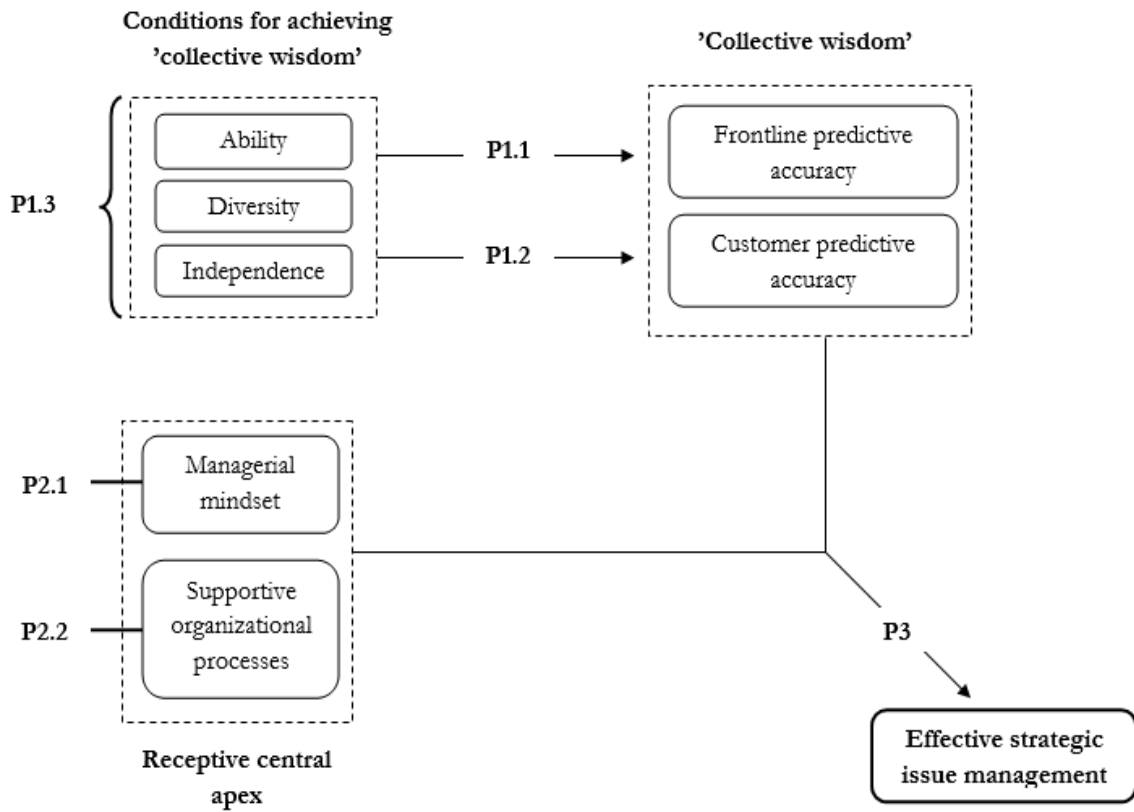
Conditions for achieving 'collective wisdom'

'Collective wisdom'

P1.3

Ability

Diversity

Independence

P1.1

P1.2

Frontline predictive accuracy

Customer predictive accuracy

P2.1

Managerial mindset

P2.2

Supportive organizational processes

P3

Receptive central apex

Effective strategic issue management